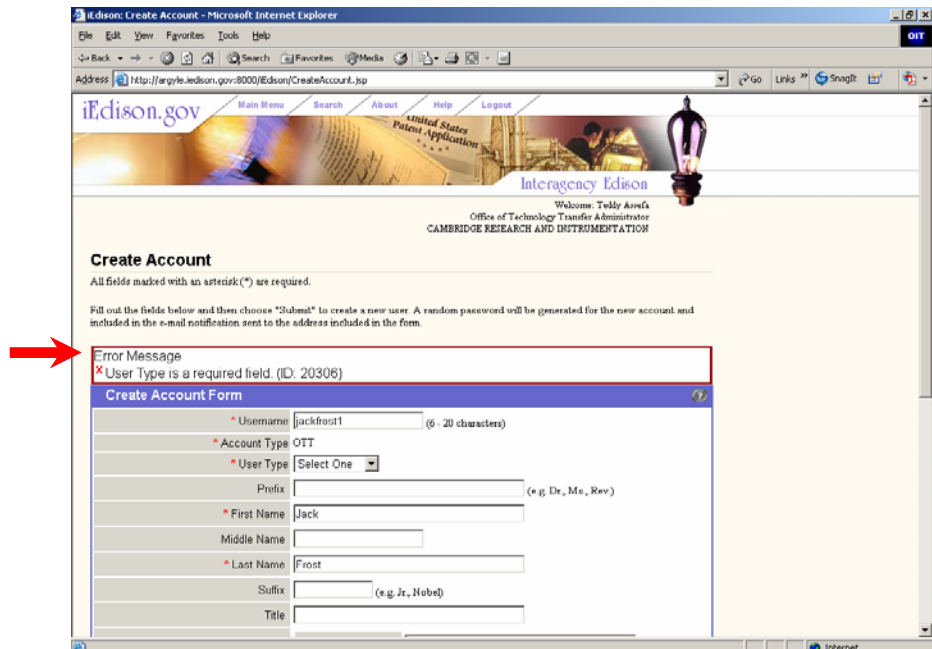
iEdison: Create Account - Microsoft Internet Explorer

File Edit View Favorites Tools Help

OIT

Back Search Favorites Media

Address http://argyle.iedison.gov:8000/iEdison/CreateAccount.jsp Go Links » SnagIt

iEdison.gov Main Menu Search About Help Logout

United States Patent Application

Interagency Edison

Welcome: Teddy Assefa
Office of Technology Transfer Administrator
CAMBRIDGE RESEARCH AND INSTRUMENTATION

Create Account

All fields marked with an asterisk (*) are required.

Fill out the fields below and then choose "Submit" to create a new user. A random password will be generated for the new account and included in the e-mail notification sent to the address included in the form.

Error Message
× User Type is a required field. (ID: 20306)

Create Account Form

| | |
|---|---|
| * Username | jackfrost1 (6 - 20 characters) |
| * Account Type | OTT |
| * User Type | Select One |
| Prefix | (e.g. Dr., Ms., Rev.) |
| * First Name | Jack |
| Middle Name | |
| * Last Name | Frost |
| Suffix | (e.g. Jr., Nobel) |
| Title | |

Internet